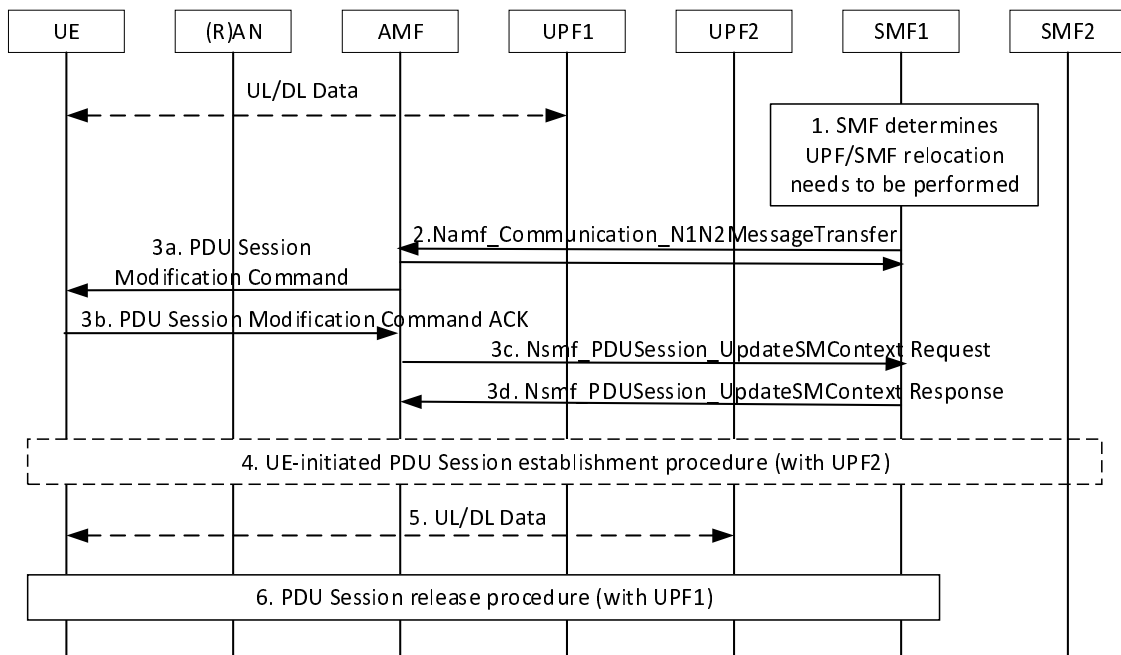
UE

(R)AN

AMF

UPF1

UPF2

SMF1

SMF2

UL/DL Data

1. SMF determines UPF/SMF relocation needs to be performed

2.Namf_Communication_N1N2MessageTransfer

3a. PDU Session Modification Command

3b. PDU Session Modification Command ACK

3c. Nsmf_PDUSession_UpdateSMContext Request

3d. Nsmf_PDUSession_UpdateSMContext Response

4. UE-initiated PDU Session establishment procedure (with UPF2)

5. UL/DL Data

6. PDU Session release procedure (with UPF1)